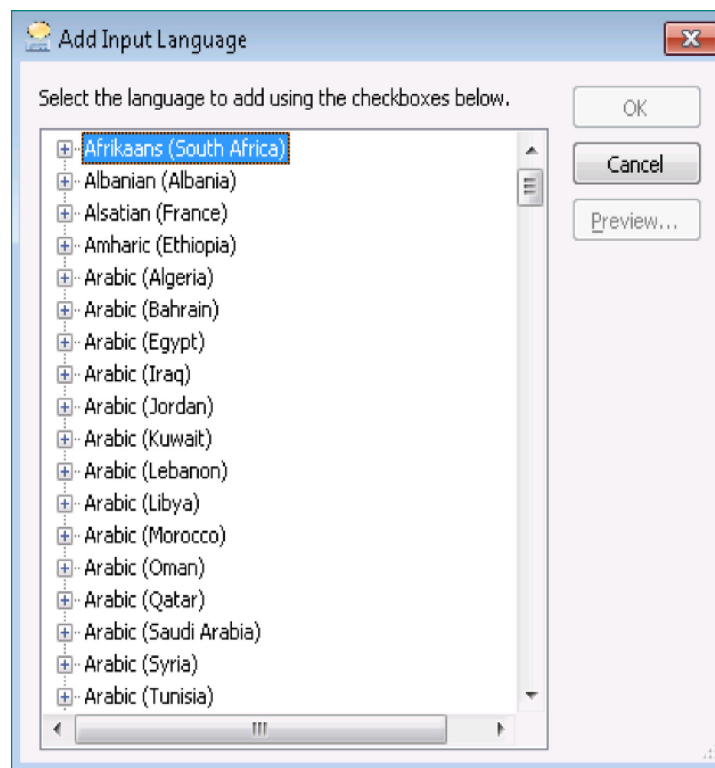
Add Input Language

Select the language to add using the checkboxes below.

OK
Cancel
Preview...

Afrikaans (South Africa)
Albanian (Albania)
Alsatian (France)
Amharic (Ethiopia)
Arabic (Algeria)
Arabic (Bahrain)
Arabic (Egypt)
Arabic (Iraq)
Arabic (Jordan)
Arabic (Kuwait)
Arabic (Lebanon)
Arabic (Libya)
Arabic (Morocco)
Arabic (Oman)
Arabic (Qatar)
Arabic (Saudi Arabia)
Arabic (Syria)
Arabic (Tunisia)